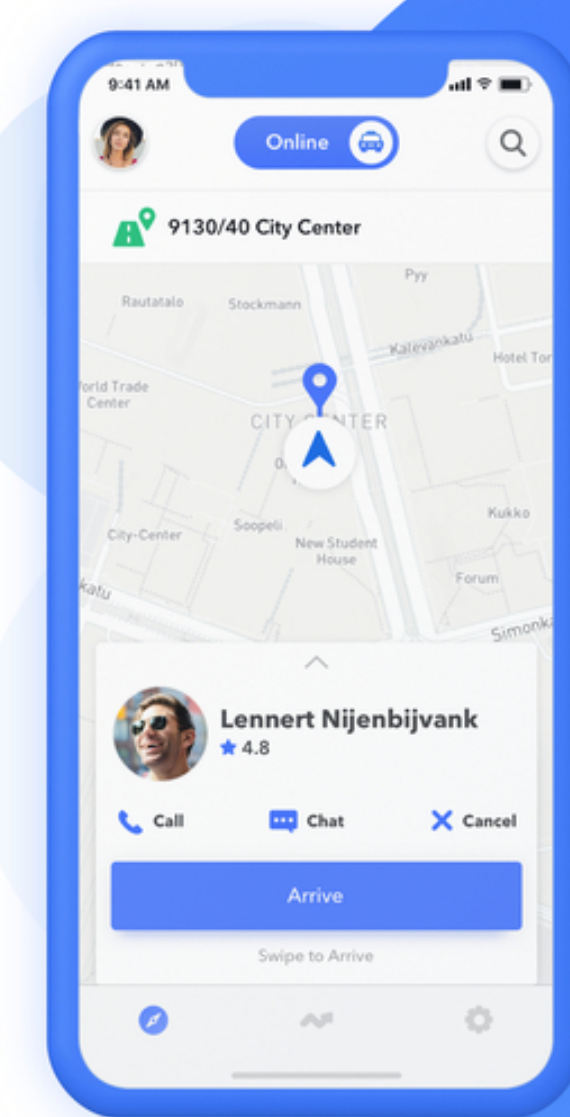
9:41 AM

Online

9130/40 City Center

Pyy
Rautatalo
Stockmann
Kalevankatu
Hotel Tor
orld Trade Center
CITY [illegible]NTER
0.
Kukko
Soopeli
City-Center
New Student House
Forum
katu
Simonk

Lennert Nijenbijvank
4.8

Call
Chat
Cancel

Arrive

Swipe to Arrive